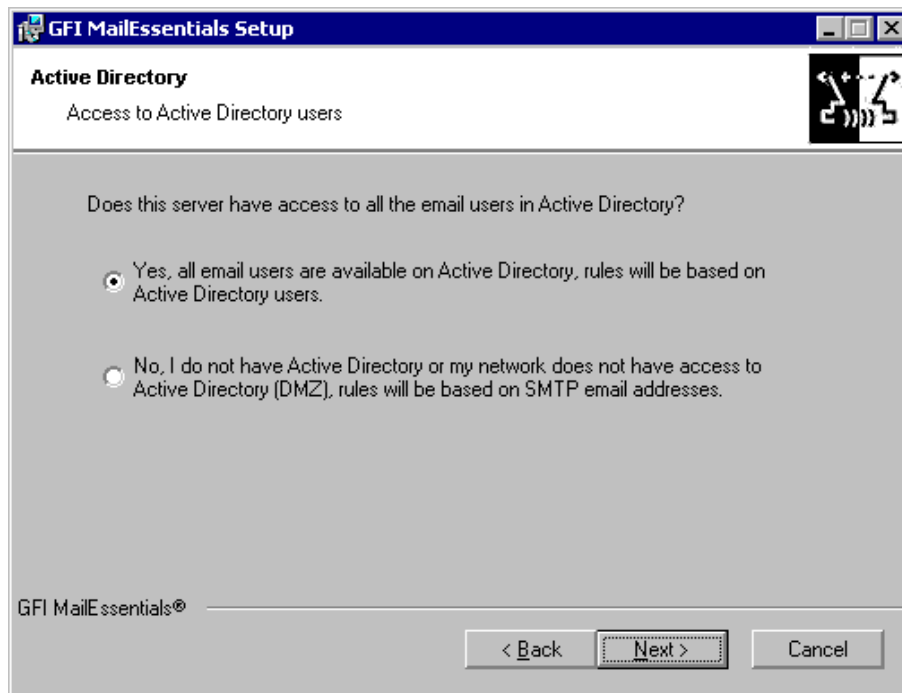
GFI MailEssentials Setup

Active Directory

Access to Active Directory users

Does this server have access to all the email users in Active Directory?

Yes, all email users are available on Active Directory, rules will be based on Active Directory users.

No, I do not have Active Directory or my network does not have access to Active Directory (DMZ), rules will be based on SMTP email addresses.

GFI MailEssentials®

< Back

Next >

Cancel